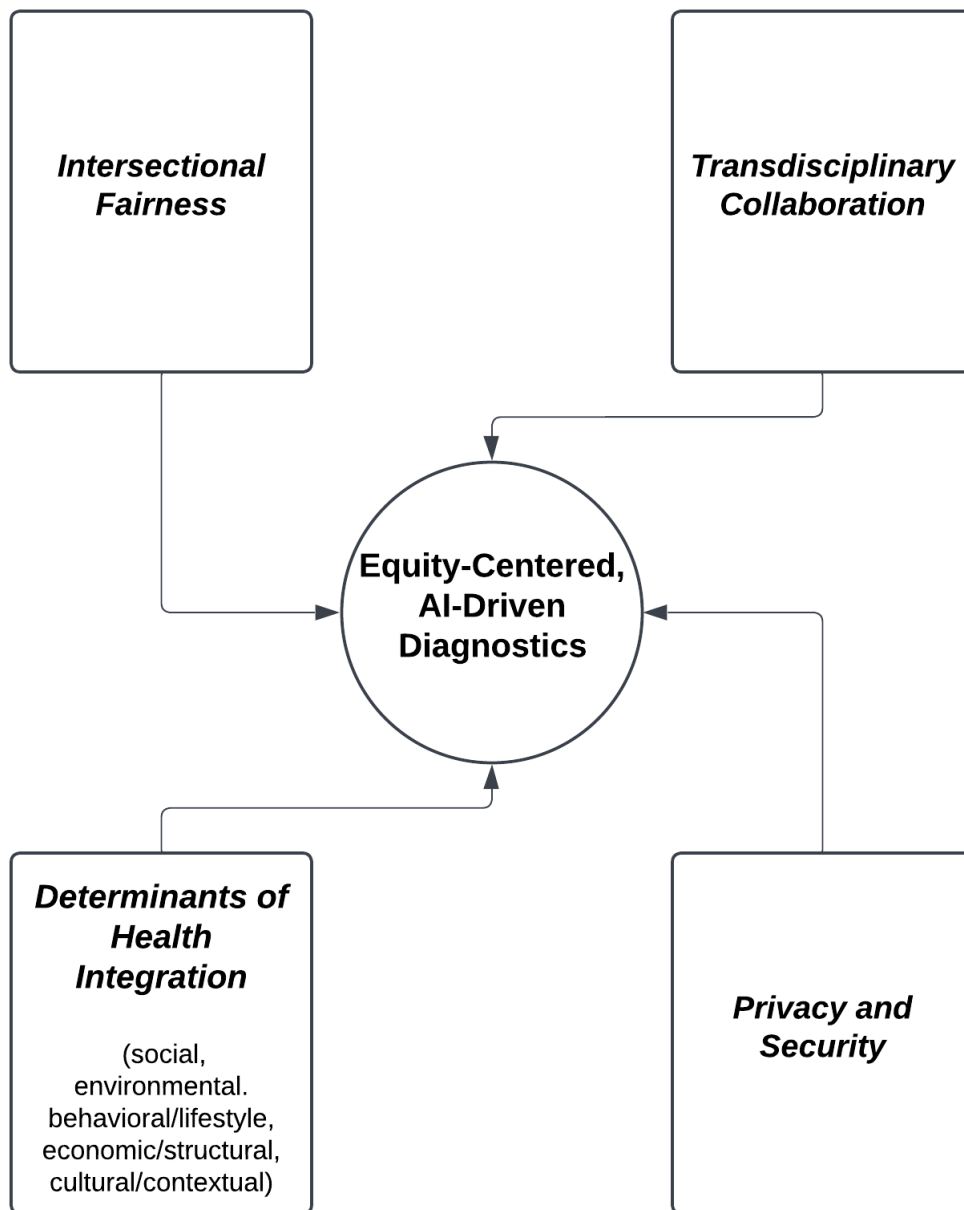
Intersectional Fairness

Transdisciplinary Collaboration

Equity-Centered, AI-Driven Diagnostics

Determinants of Health Integration

(social, environmental. behavioral/lifestyle, economic/structural, cultural/contextual)

Privacy and Security